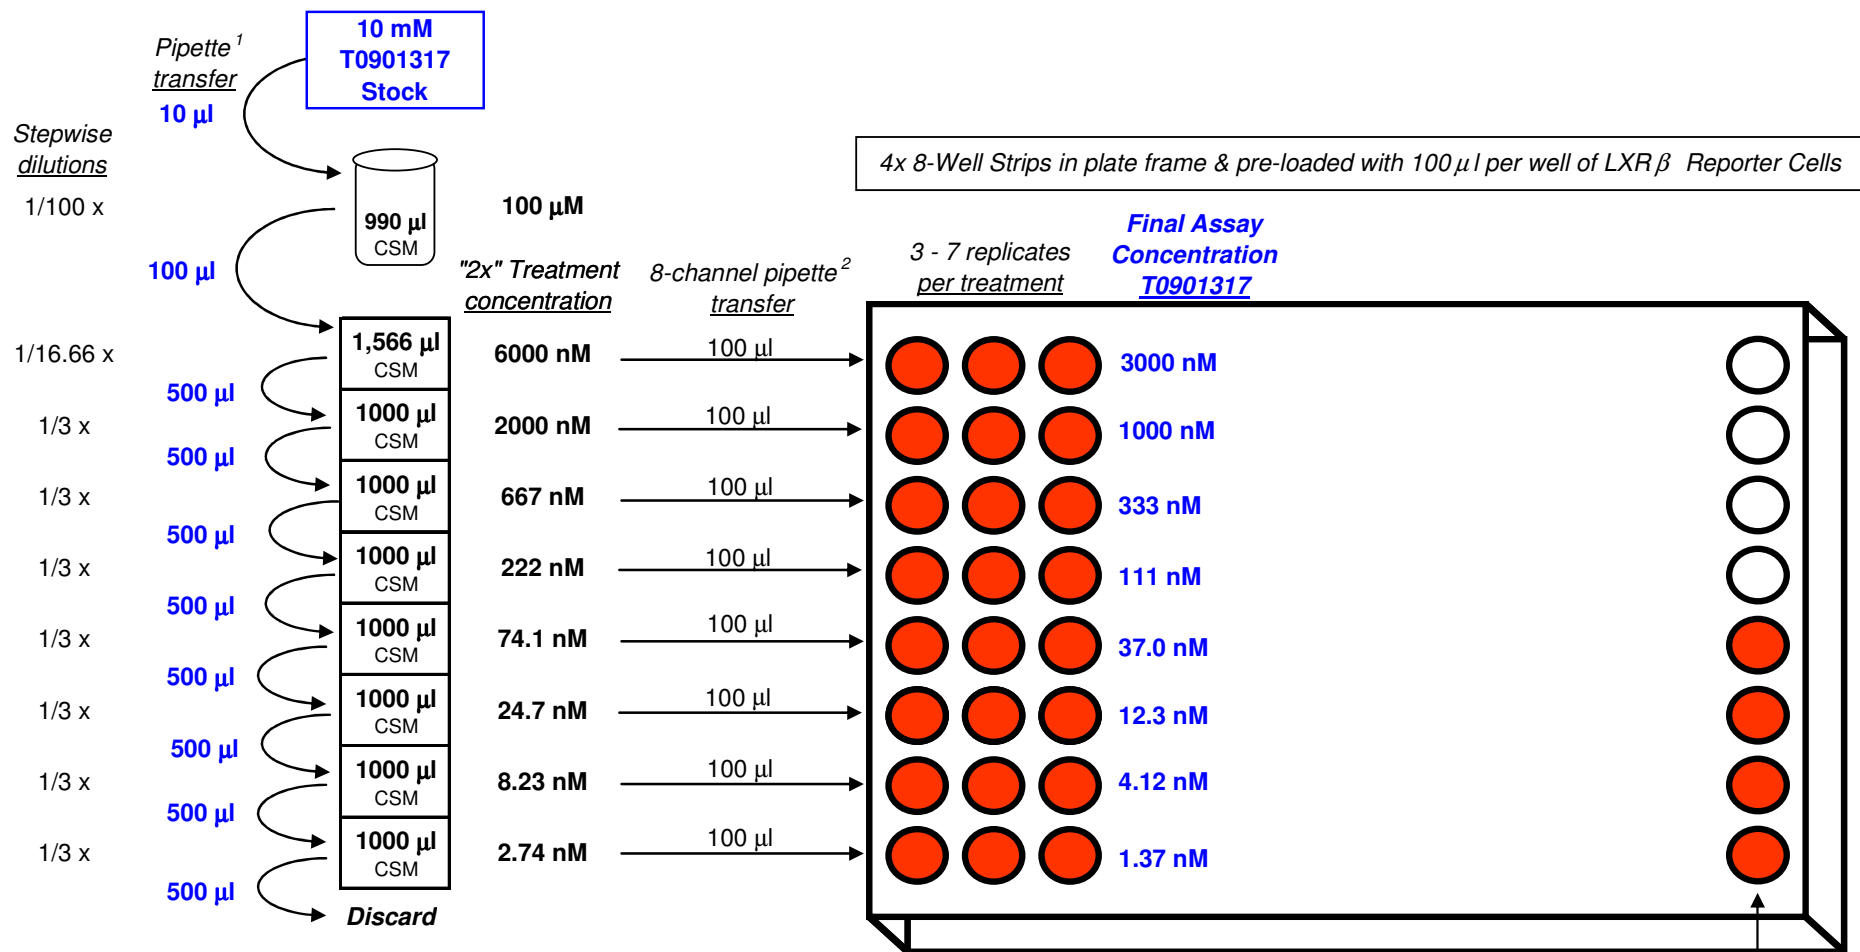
Pipette$^1$ transfer
10 µl

10 mM T0901317 Stock

Stepwise dilutions

1/100 x

990 µl CSM

100 µM

100 µl

4x 8-Well Strips in plate frame & pre-loaded with 100 µl per well of LXRβ Reporter Cells

"2x" Treatment concentration

8-channel pipette$^2$ transfer

3 - 7 replicates per treatment

Final Assay Concentration T0901317

1/16.66 x
1,566 µl CSM
6000 nM
100 µl
3000 nM

500 µl
1/3 x
1000 µl CSM
2000 nM
100 µl
1000 nM

500 µl
1/3 x
1000 µl CSM
667 nM
100 µl
333 nM

500 µl
1/3 x
1000 µl CSM
222 nM
100 µl
111 nM

500 µl
1/3 x
1000 µl CSM
74.1 nM
100 µl
37.0 nM

500 µl
1/3 x
1000 µl CSM
24.7 nM
100 µl
12.3 nM

500 µl
1/3 x
1000 µl CSM
8.23 nM
100 µl
4.12 nM

500 µl
1/3 x
1000 µl CSM
2.74 nM
100 µl
1.37 nM

500 µl
Discard